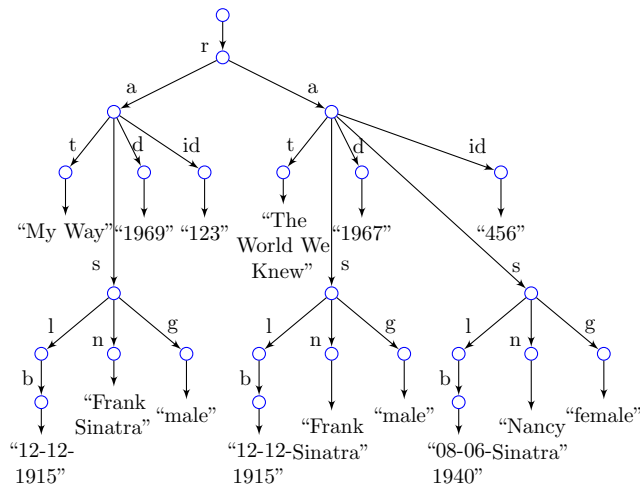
r
a
a
t
d
id
t
d
id
“My Way”
“1969”
“123”
“The World We Knew”
“1967”
“456”
s
s
s
l
n
g
l
n
g
l
n
g
b
b
b
“Frank Sinatra”
“male”
“Frank Sinatra”
“male”
“Nancy Sinatra”
“female”
“12-12-1915”
“12-12-1915”
“08-06-1940”